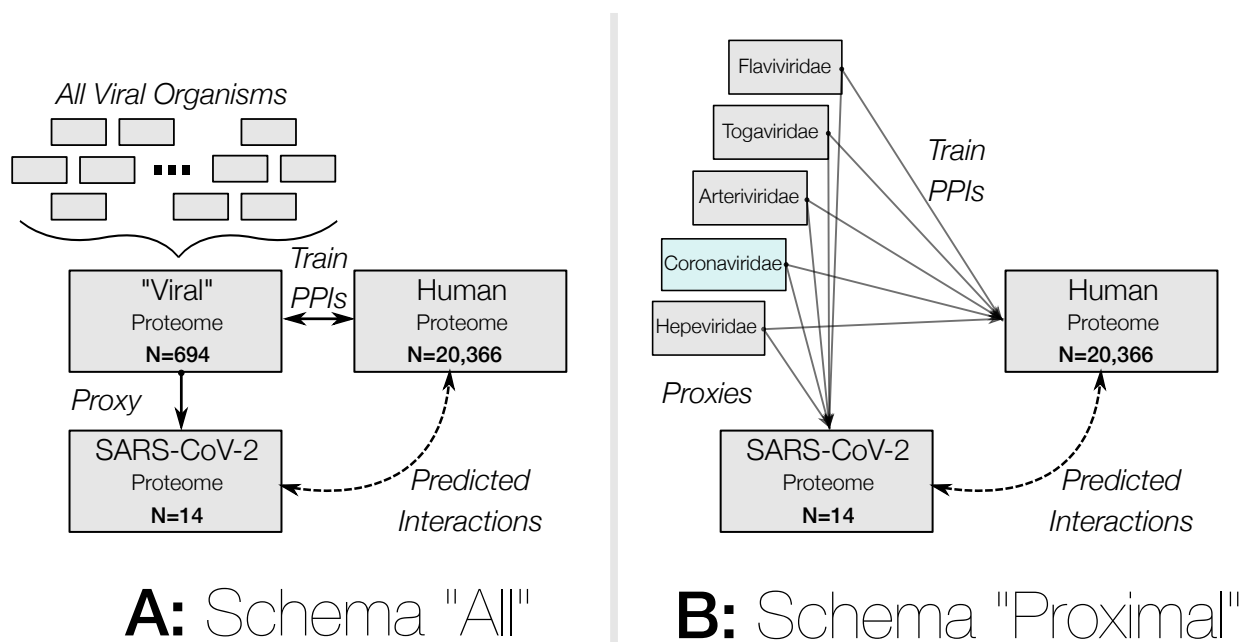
All Viral Organisms

...

"Viral"
Proteome
N=694

Train
PPIs

Human
Proteome
N=20,366

Proxy

SARS-CoV-2
Proteome
N=14

Predicted
Interactions

A: Schema "All"

Flaviviridae

Togaviridae

Arteriviridae

Coronaviridae

Hepeviridae

Train
PPIs

Human
Proteome
N=20,366

Proxies

SARS-CoV-2
Proteome
N=14

Predicted
Interactions

B: Schema "Proximal"